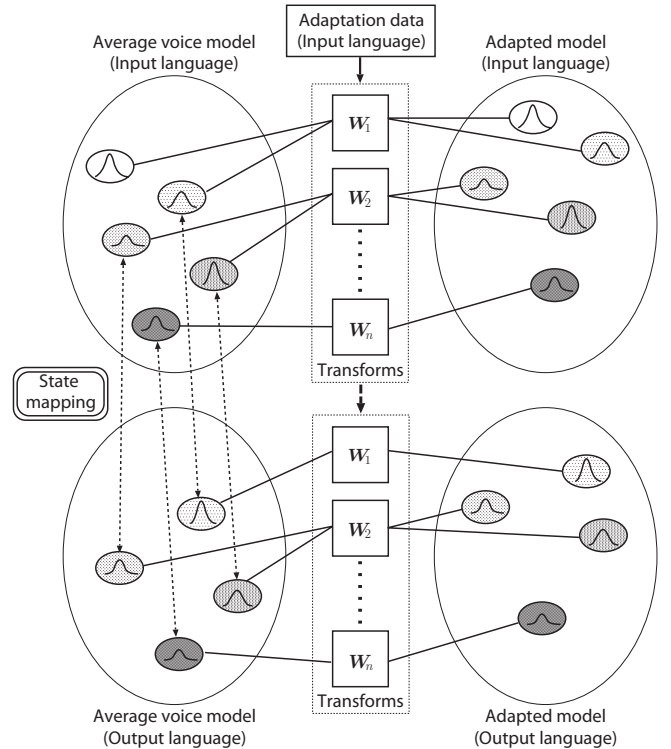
Adaptation data (Input language)

Average voice model (Input language)

Adapted model (Input language)

$\boldsymbol{W}_1$

$\boldsymbol{W}_2$

$\boldsymbol{W}_n$

Transforms

State mapping

$\boldsymbol{W}_1$

$\boldsymbol{W}_2$

$\boldsymbol{W}_n$

Transforms

Average voice model (Output language)

Adapted model (Output language)